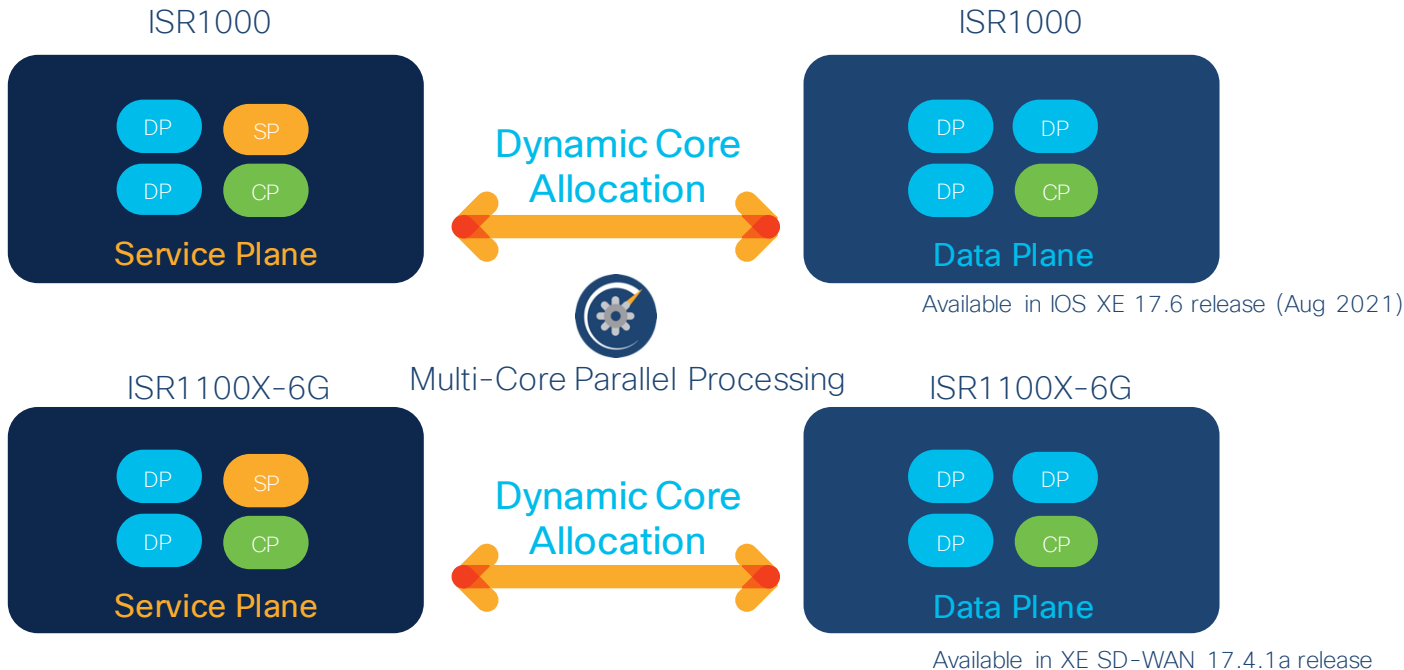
ISR1000

DP SP
DP CP
Service Plane

Dynamic Core Allocation

ISR1000

DP DP
DP CP
Data Plane

Available in IOS XE 17.6 release (Aug 2021)

Multi-Core Parallel Processing

ISR1100X-6G

DP SP
DP CP
Service Plane

Dynamic Core Allocation

ISR1100X-6G

DP DP
DP CP
Data Plane

Available in XE SD-WAN 17.4.1a release